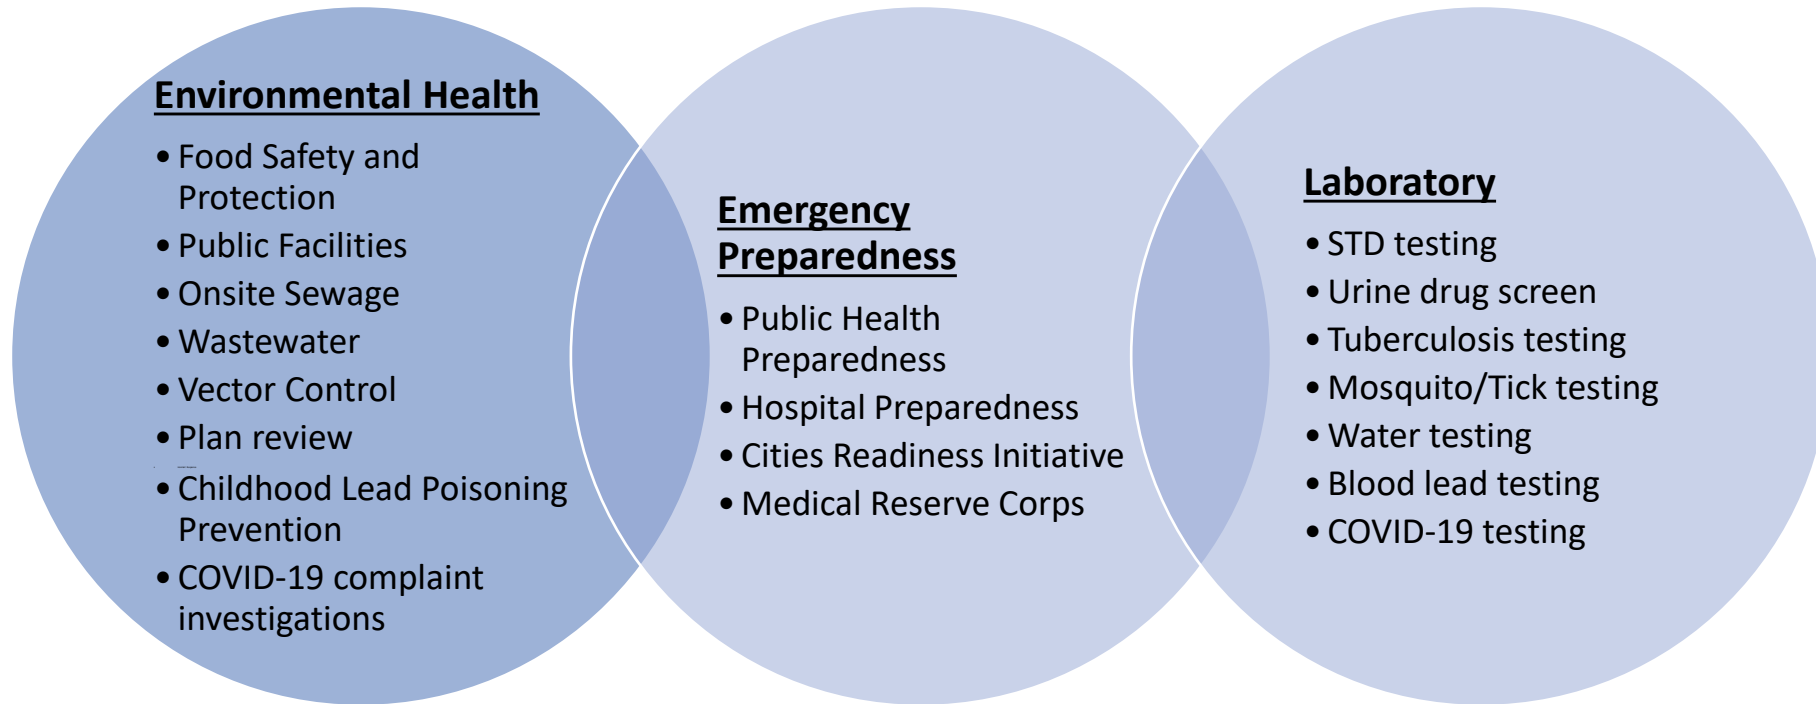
Environmental Health

- Food Safety and Protection
- Public Facilities
- Onsite Sewage
- Wastewater
- Vector Control
- Plan review
- Childhood Lead Poisoning Prevention
- COVID-19 complaint investigations

Emergency Preparedness

- Public Health Preparedness
- Hospital Preparedness
- Cities Readiness Initiative
- Medical Reserve Corps

Laboratory

- STD testing
- Urine drug screen
- Tuberculosis testing
- Mosquito/Tick testing
- Water testing
- Blood lead testing
- COVID-19 testing